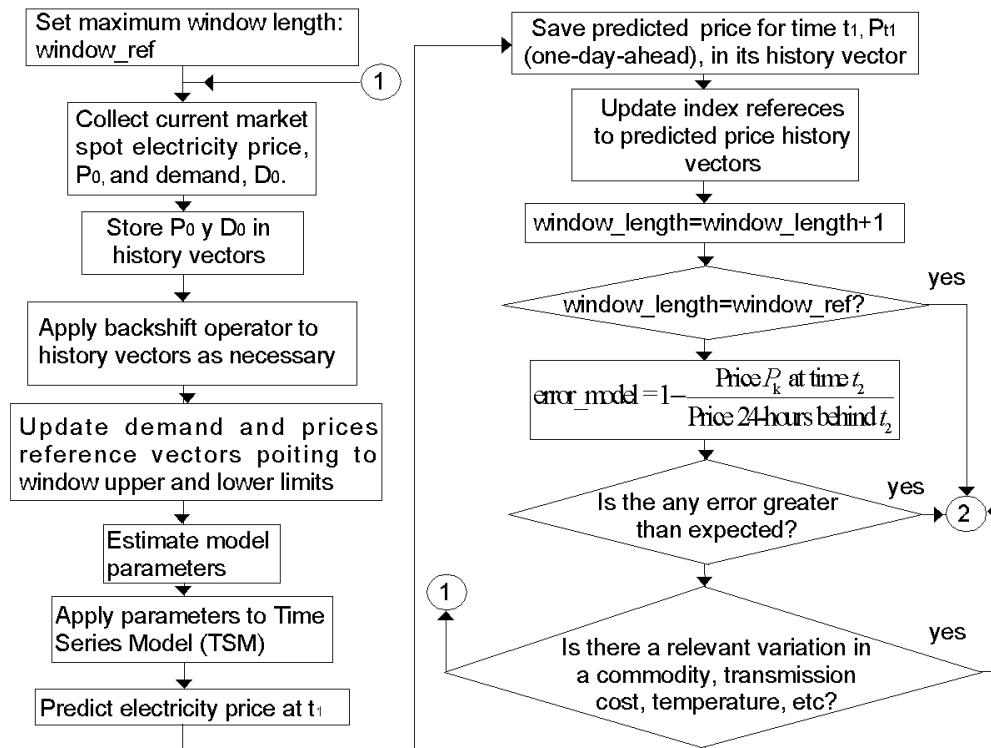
Set maximum window length: window_ref

1

Collect current market spot electricity price, $P_0$, and demand, $D_0$.

Store $P_0$ y $D_0$ in history vectors

Apply backshift operator to history vectors as necessary

Update demand and prices reference vectors poiting to window upper and lower limits

Estimate model parameters

Apply parameters to Time Series Model (TSM)

Predict electricity price at $t_1$

Save predicted price for time $t_1$, $P_{t1}$ (one-day-ahead), in its history vector

Update index refereces to predicted price history vectors

window_length=window_length+1

window_length=window_ref?

yes

$\text{error\_model} = 1 - \frac{\text{Price } P_k \text{ at time } t_2}{\text{Price 24-hours behind } t_2}$

Is the any error greater than expected?

yes

2

1

Is there a relevant variation in a commodity, transmission cost, temperature, etc?

yes